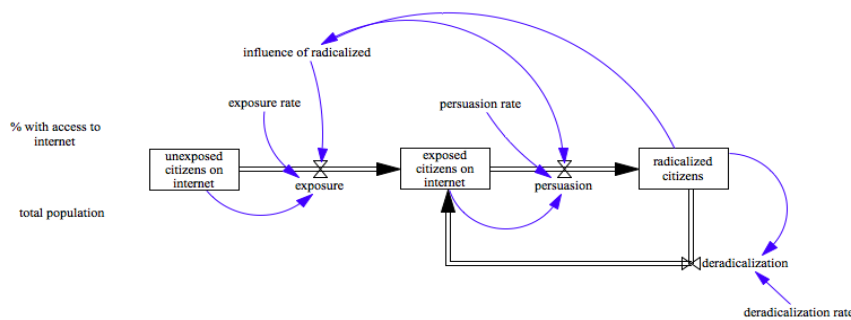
influence of radicalized

exposure rate

persuasion rate

% with access to internet

unexposed citizens on internet

exposure

exposed citizens on internet

persuasion

radicalized citizens

total population

deradicalization

deradicalization rate